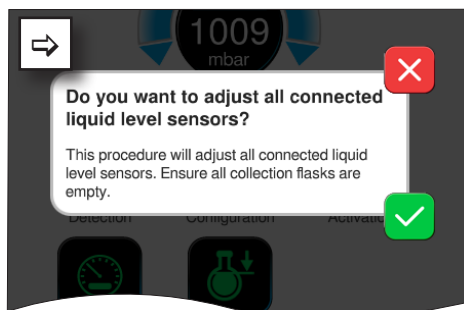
1009
mbar

Do you want to adjust all connected liquid level sensors?

This procedure will adjust all connected liquid level sensors. Ensure all collection flasks are empty.

Detection
Configuration
Activatio